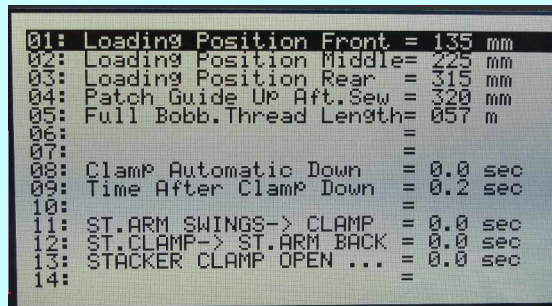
01: Loading Position Front = 135 mm
02: Loading Position Middle= 225 mm
03: Loading Position Rear = 315 mm
04: Patch Guide Up Aft.Sew = 320 mm
05: Full Bobb.Thread Length= 057 m
06: =
07: =
08: Clamp Automatic Down = 0.0 sec
09: Time After Clamp Down = 0.2 sec
10: =
11: ST.ARM SWINGS-> CLAMP = 0.0 sec
12: ST.CLAMP-> ST.ARM BACK = 0.0 sec
13: STACKER CLAMP OPEN ... = 0.0 sec
14: =